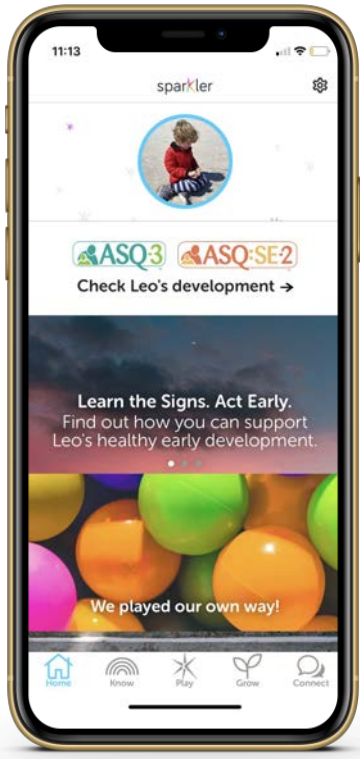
11:13

sparkler

ASQ:3 ASQ:SE-2

Check Leo's development →

Learn the Signs. Act Early.
Find out how you can support Leo's healthy early development.

We played our own way!

Home Know Play Grow Connect